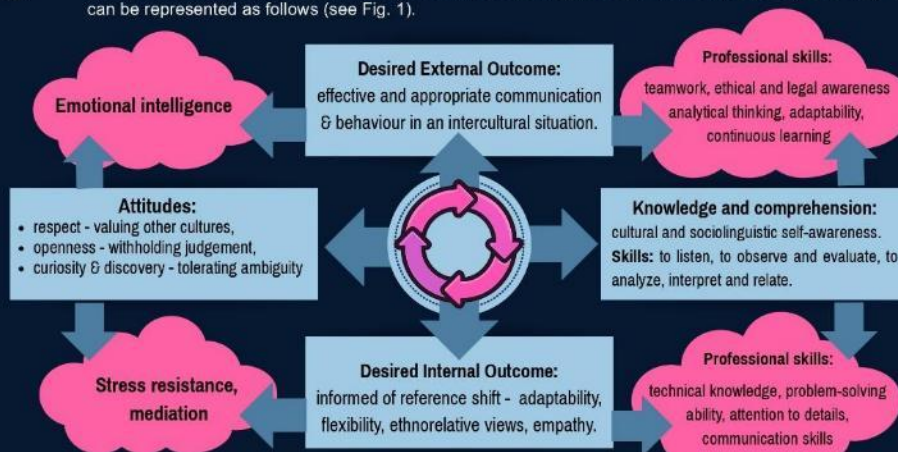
can be represented as follows (see Fig. 1).

Emotional intelligence

Desired External Outcome:
effective and appropriate communication & behaviour in an intercultural situation.

Professional skills:
teamwork, ethical and legal awareness analytical thinking, adaptability, continuous learning

Attitudes:
• respect - valuing other cultures,
• openness - withholding judgement,
• curiosity & discovery - tolerating ambiguity

Knowledge and comprehension:
cultural and sociolinguistic self-awareness.
Skills: to listen, to observe and evaluate, to analyze, interpret and relate.

Stress resistance, mediation

Desired Internal Outcome:
informed of reference shift - adaptability, flexibility, ethnorelative views, empathy.

Professional skills:
technical knowledge, problem-solving ability, attention to details, communication skills